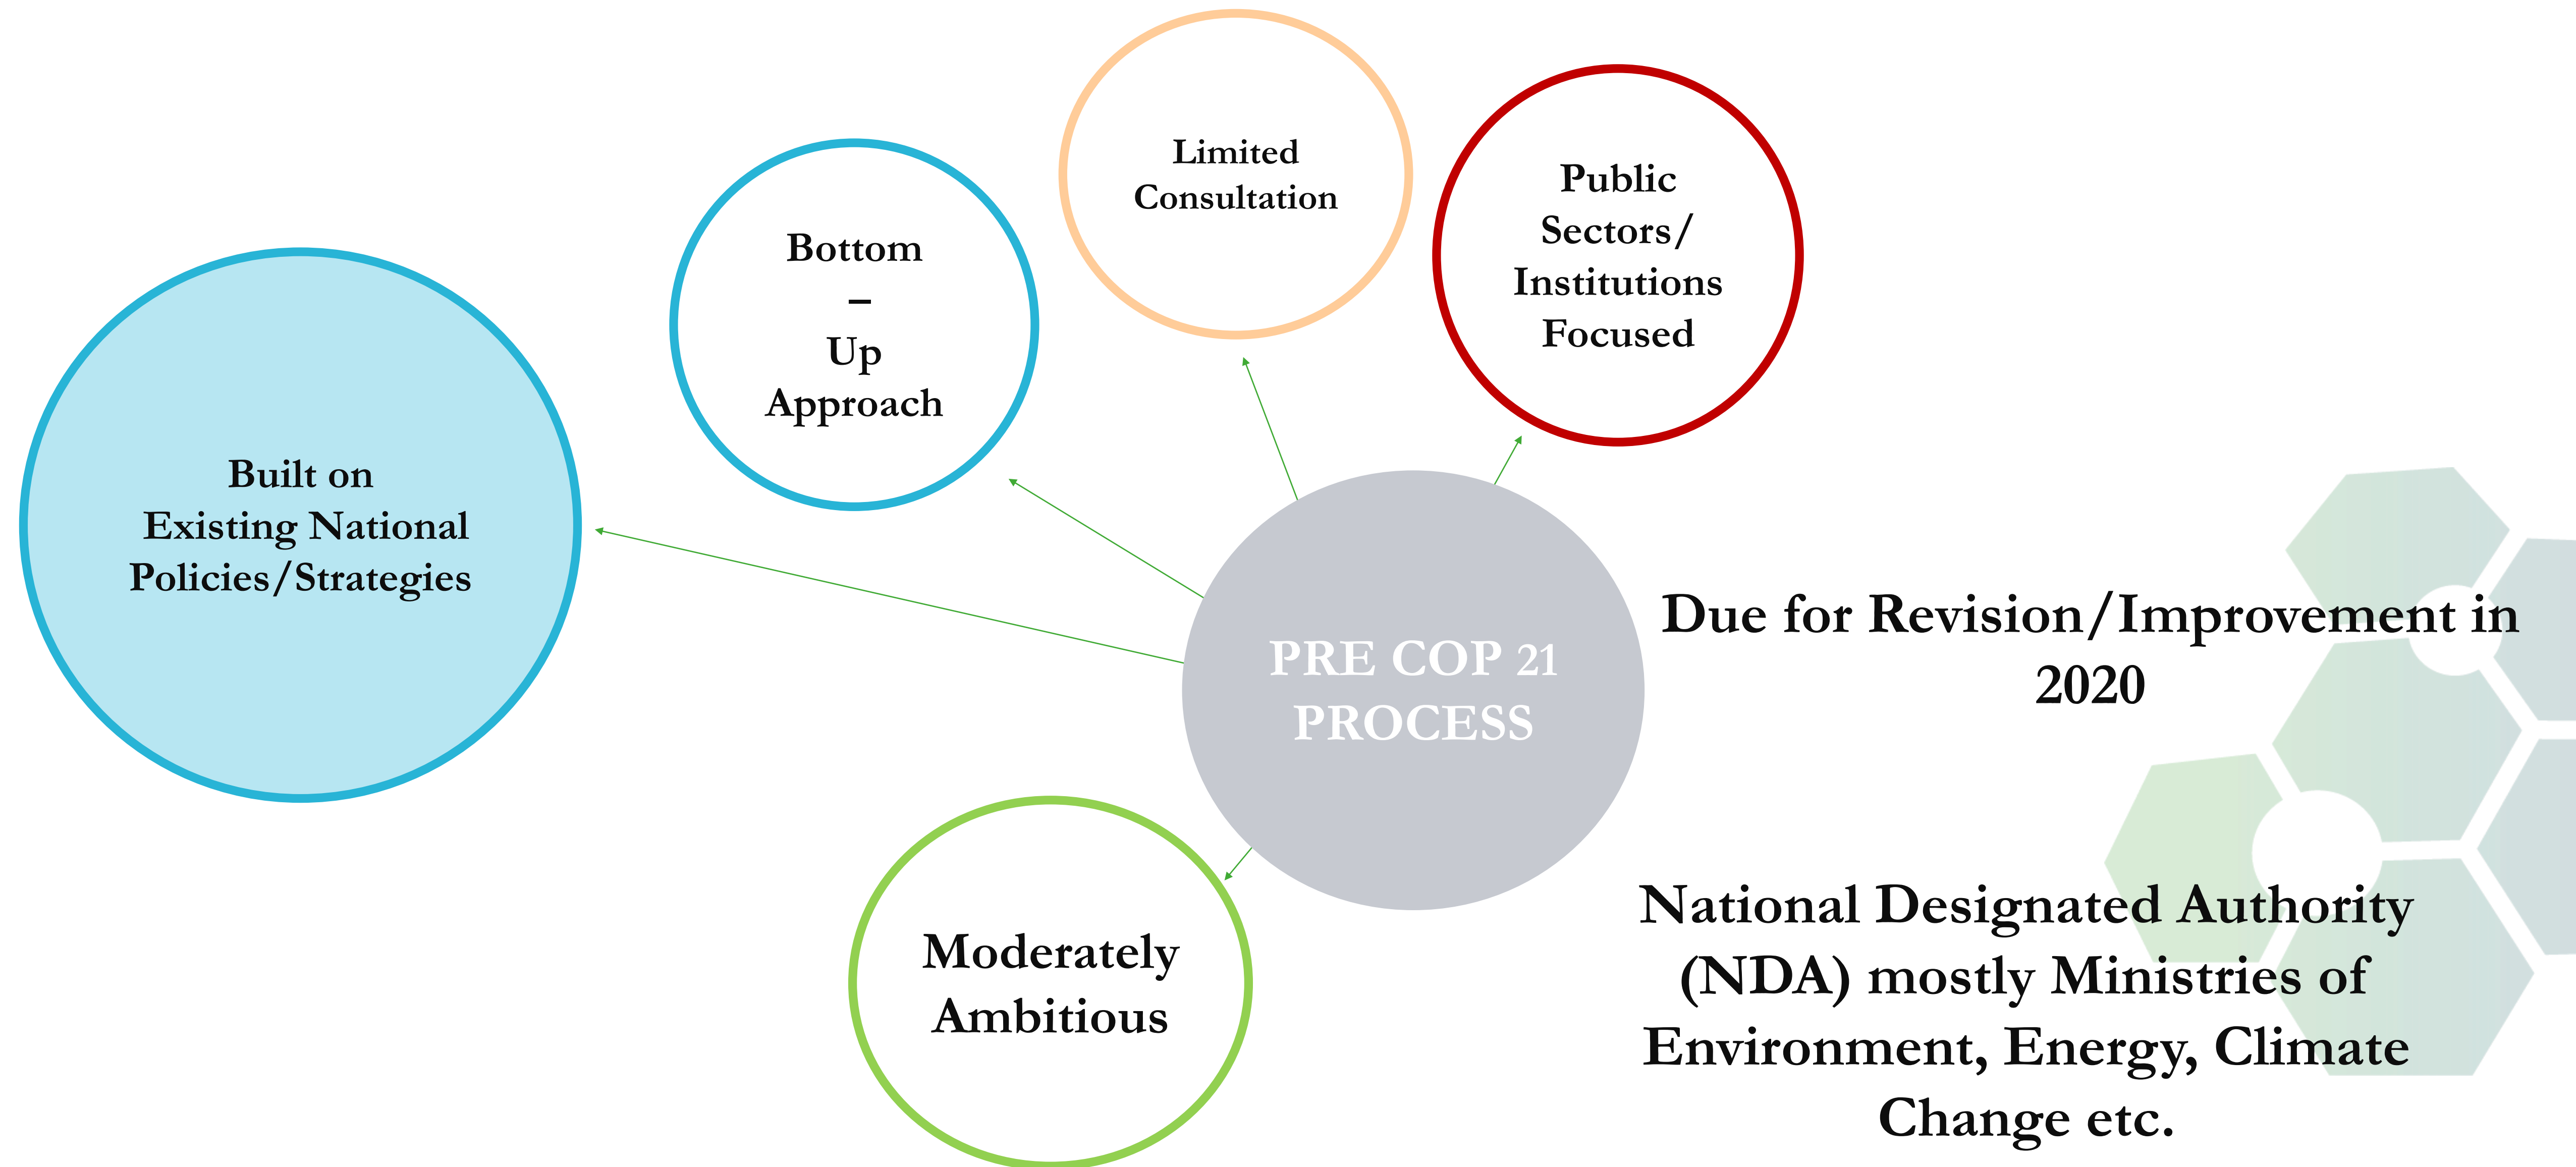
Limited Consultation

Public Sectors/ Institutions Focused

Bottom – Up Approach

Built on Existing National Policies/Strategies

PRE COP 21 PROCESS

Due for Revision/Improvement in 2020

Moderately Ambitious

National Designated Authority (NDA) mostly Ministries of Environment, Energy, Climate Change etc.